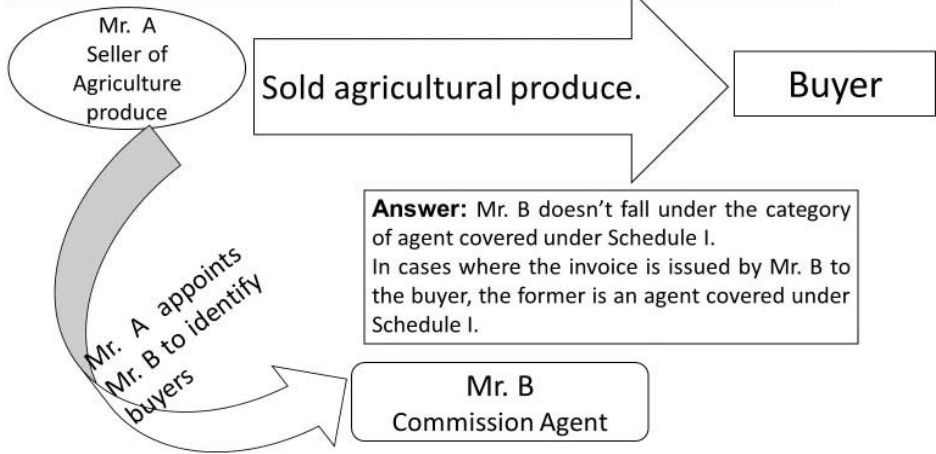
Mr. A
Seller of Agriculture produce

Sold agricultural produce.

Buyer

Answer: Mr. B doesn't fall under the category of agent covered under Schedule I.
In cases where the invoice is issued by Mr. B to the buyer, the former is an agent covered under Schedule I.

Mr. A appoints Mr. B to identify buyers

Mr. B
Commission Agent